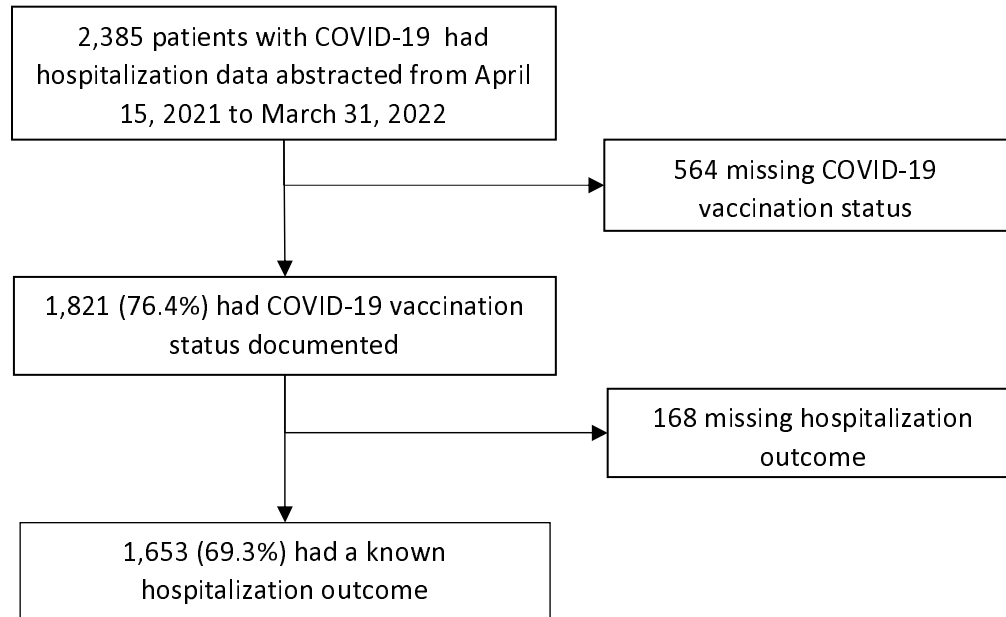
2,385 patients with COVID-19 had hospitalization data abstracted from April 15, 2021 to March 31, 2022

564 missing COVID-19 vaccination status

1,821 (76.4%) had COVID-19 vaccination status documented

168 missing hospitalization outcome

1,653 (69.3%) had a known hospitalization outcome